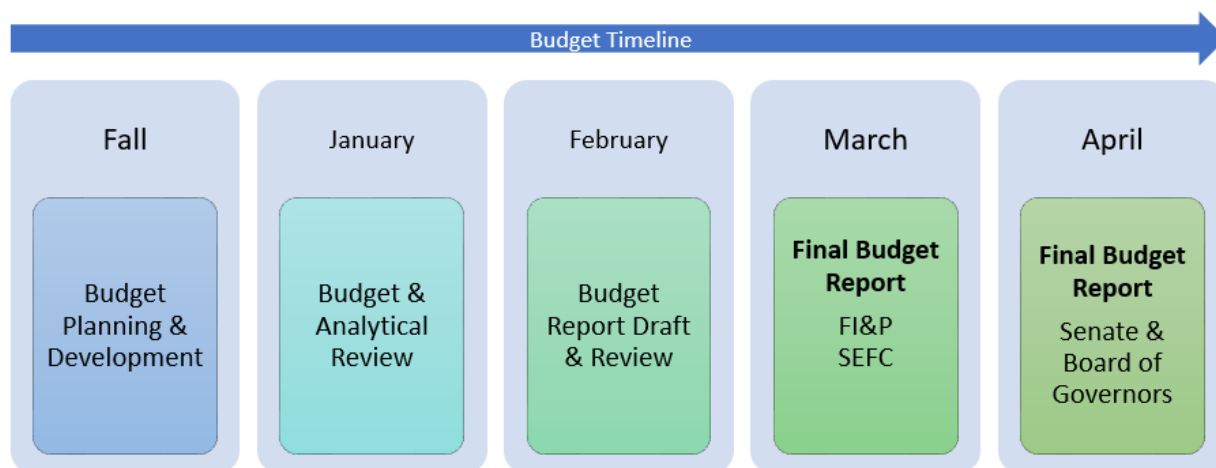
Budget Timeline

Fall

Budget Planning & Development

January

Budget & Analytical Review

February

Budget Report Draft & Review

March

**Final Budget Report**

FI&P SEFC

April

**Final Budget Report**

Senate & Board of Governors